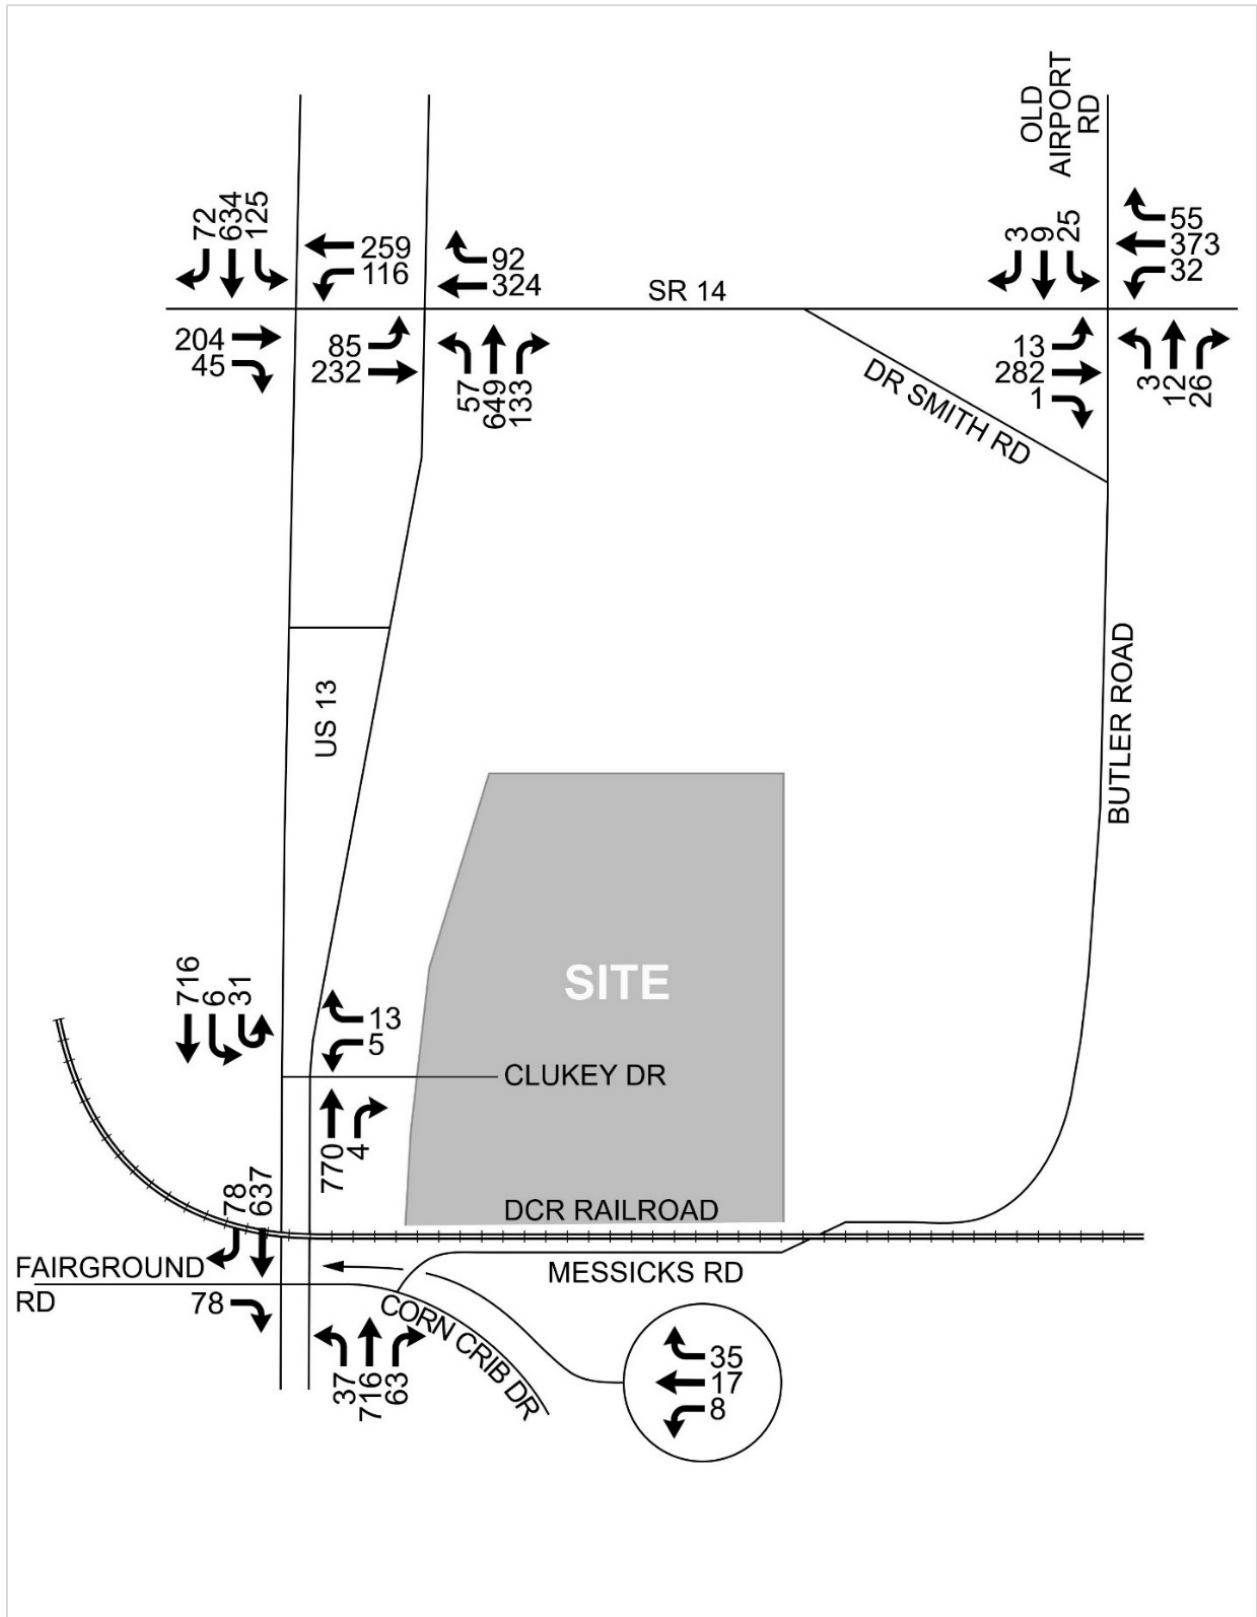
OLD AIRPORT RD

72
634
125

259
116

92
324

SR 14

3
9
25

55
373
32

204
45

85
232

57
649
133

13
282
1

3
12
26

DR SMITH RD

US 13

BUTLER ROAD

SITE

716
6
31

13
5

CLUKEY DR

770
4

78
637

DCR RAILROAD

FAIRGROUND RD

MESSICKS RD

78

CORN CRIB DR

37
716
63

35
17
8